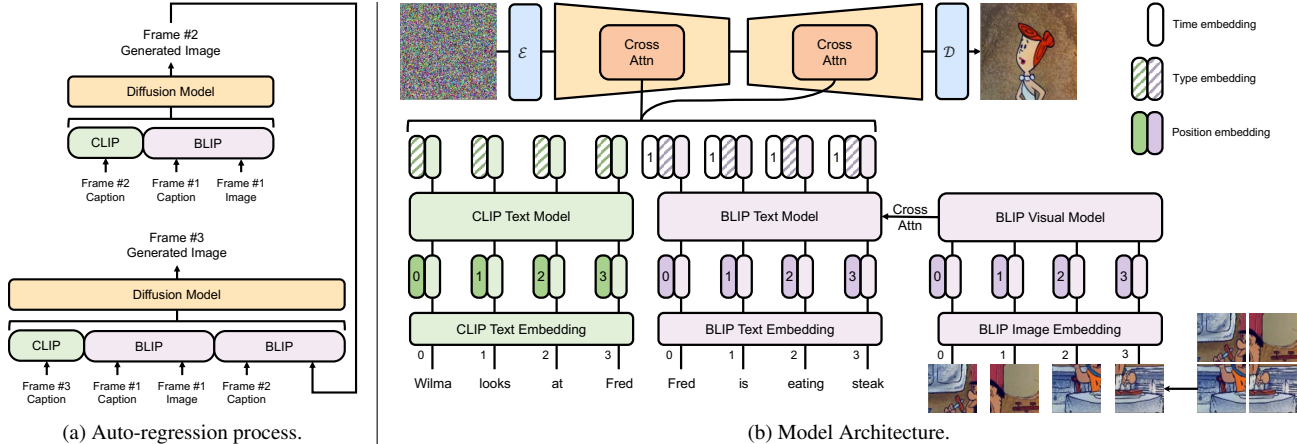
Frame #2
Generated Image

Diffusion Model

CLIP BLIP

Frame #2 Caption
Frame #1 Caption
Frame #1 Image

Frame #3
Generated Image

Diffusion Model

CLIP BLIP BLIP

Frame #3 Caption
Frame #1 Caption
Frame #1 Image
Frame #2 Caption

(a) Auto-regression process.

$\mathcal{E}$

Cross Attn

Cross Attn

$\mathcal{D}$

Time embedding

Type embedding

Position embedding

1 1 1 1

CLIP Text Model

BLIP Text Model

Cross Attn

BLIP Visual Model

0 1 2 3

0 1 2 3

0 1 2 3

CLIP Text Embedding

BLIP Text Embedding

BLIP Image Embedding

0 1 2 3

0 1 2 3

0 1 2 3

Wilma looks at Fred

Fred is eating steak

(b) Model Architecture.